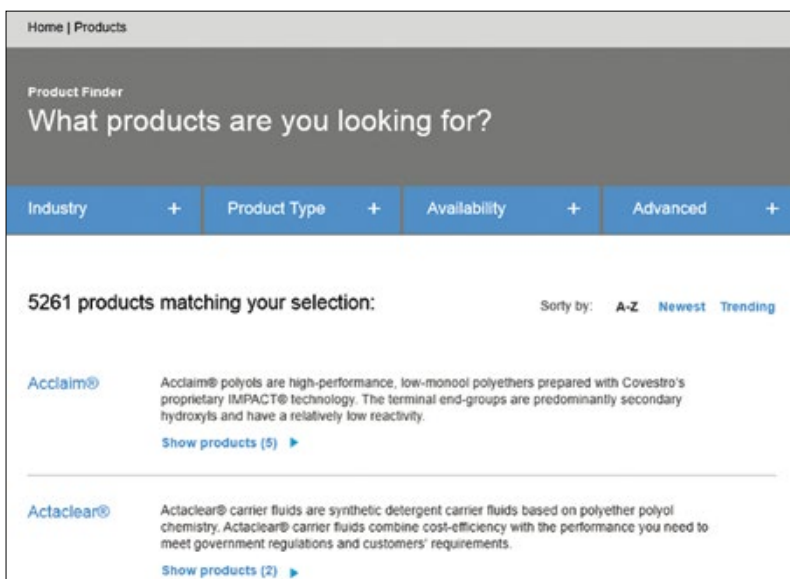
Home | Products

Product Finder

What products are you looking for?

Industry +
Product Type +
Availability +
Advanced +

5261 products matching your selection:

Sorty by: A-Z Newest Trending

Acclaim®

Acclaim® polyols are high-performance, low-monool polyethers prepared with Covestro's proprietary IMPACT® technology. The terminal end-groups are predominantly secondary hydroxyls and have a relatively low reactivity.

Show products (5) ▶

Actaclear®

Actaclear® carrier fluids are synthetic detergent carrier fluids based on polyether polyol chemistry. Actaclear® carrier fluids combine cost-efficiency with the performance you need to meet government regulations and customers' requirements.

Show products (2) ▶